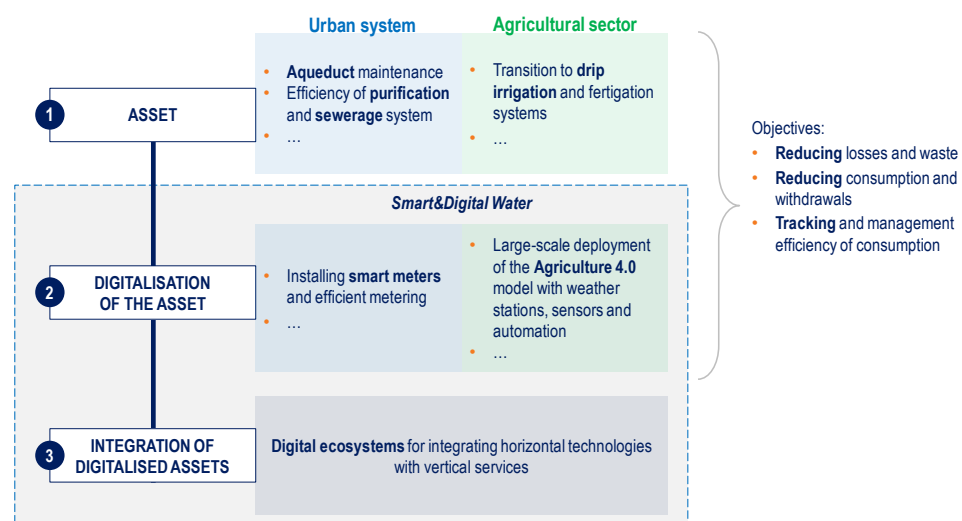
Urban system

Agricultural sector

1 ASSET

• Aqueduct maintenance
• Efficiency of purification and sewerage system
• …

• Transition to drip irrigation and fertigation systems
• …

Smart&Digital Water

2 DIGITALISATION OF THE ASSET

• Installing smart meters and efficient metering
• …

• Large-scale deployment of the Agriculture 4.0 model with weather stations, sensors and automation
• …

3 INTEGRATION OF DIGITALISED ASSETS

Digital ecosystems for integrating horizontal technologies with vertical services

Objectives:
• Reducing losses and waste
• Reducing consumption and withdrawals
• Tracking and management efficiency of consumption